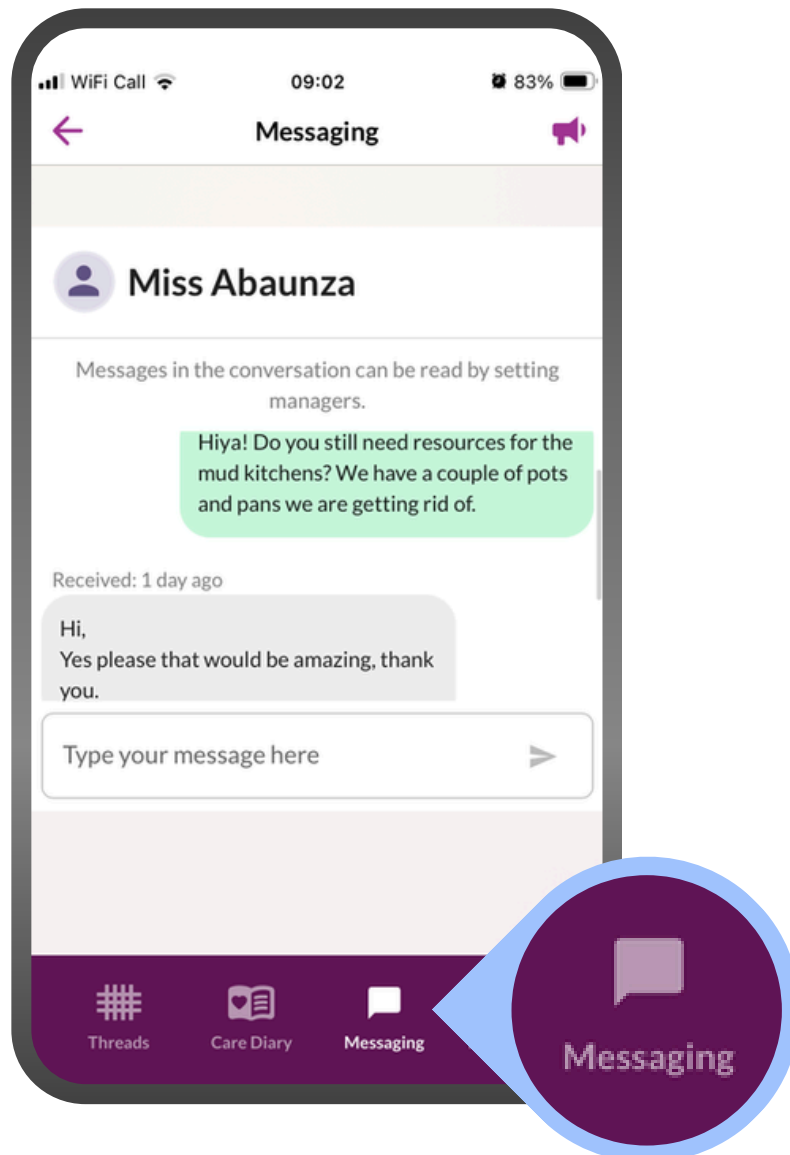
WiFi Call 09:02 83%

Messaging

Miss Abaunza

Messages in the conversation can be read by setting managers.

Hiya! Do you still need resources for the mud kitchens? We have a couple of pots and pans we are getting rid of.

Received: 1 day ago

Hi,
Yes please that would be amazing, thank you.

Type your message here

Threads Care Diary Messaging

Messaging